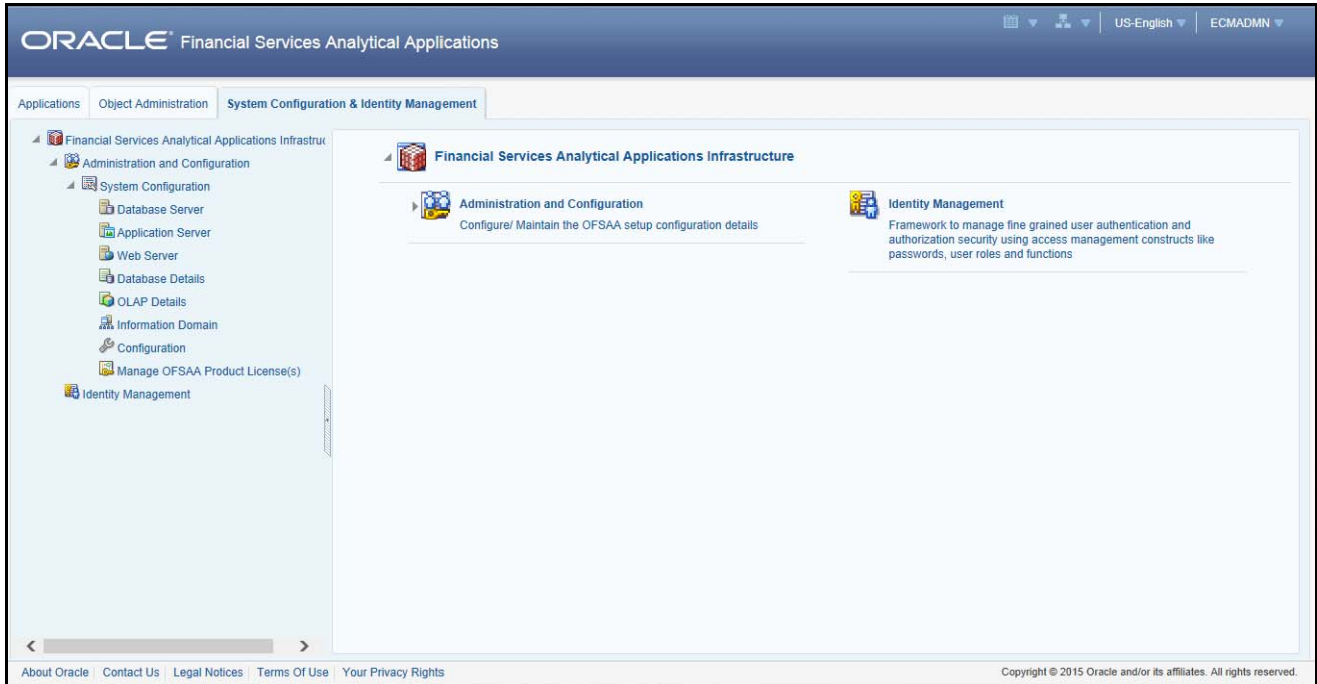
ORACLE Financial Services Analytical Applications

US-English ▼ ECMADMN ▼

Applications | Object Administration | System Configuration & Identity Management

Financial Services Analytical Applications Infrastruc
Administration and Configuration
System Configuration
Database Server
Application Server
Web Server
Database Details
OLAP Details
Information Domain
Configuration
Manage OFSAA Product License(s)
Identity Management

Financial Services Analytical Applications Infrastructure

Administration and Configuration
Configure/ Maintain the OFSAA setup configuration details

Identity Management
Framework to manage fine grained user authentication and authorization security using access management constructs like passwords, user roles and functions

About Oracle | Contact Us | Legal Notices | Terms Of Use | Your Privacy Rights

Copyright © 2015 Oracle and/or its affiliates. All rights reserved.